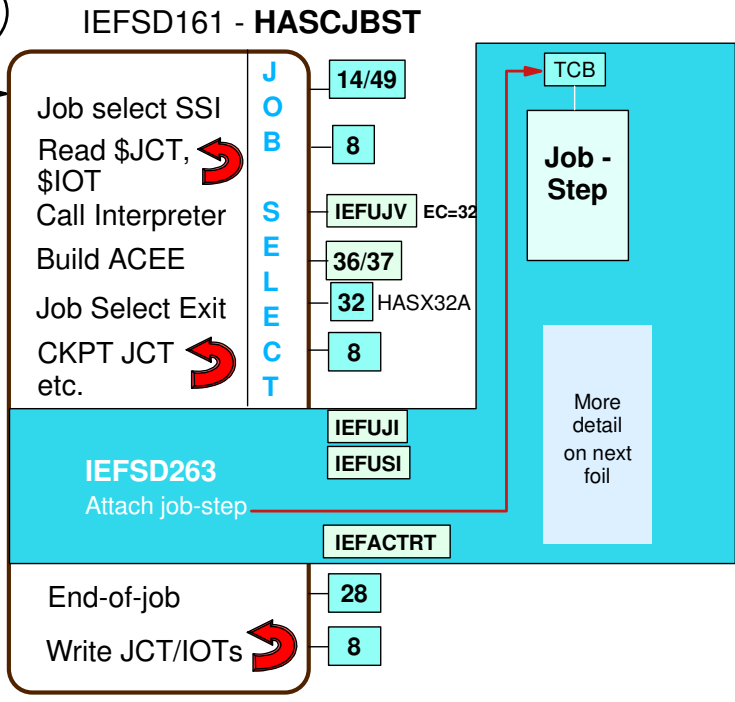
IEFSD161 - **HASCJBST**

Job select SSI

Read $JCT, $IOT

Call Interpreter

Build ACEE

Job Select Exit

CKPT JCT etc.

J O B S E L E C T

14/49

8

IEFUJV EC=32

36/37

32 HASX32A

8

TCB

Job - Step

IEFUJI

IEFUSI

IEFSD263

Attach job-step

More detail on next foil

IEFACTRT

End-of-job

28

Write JCT/IOTs

8